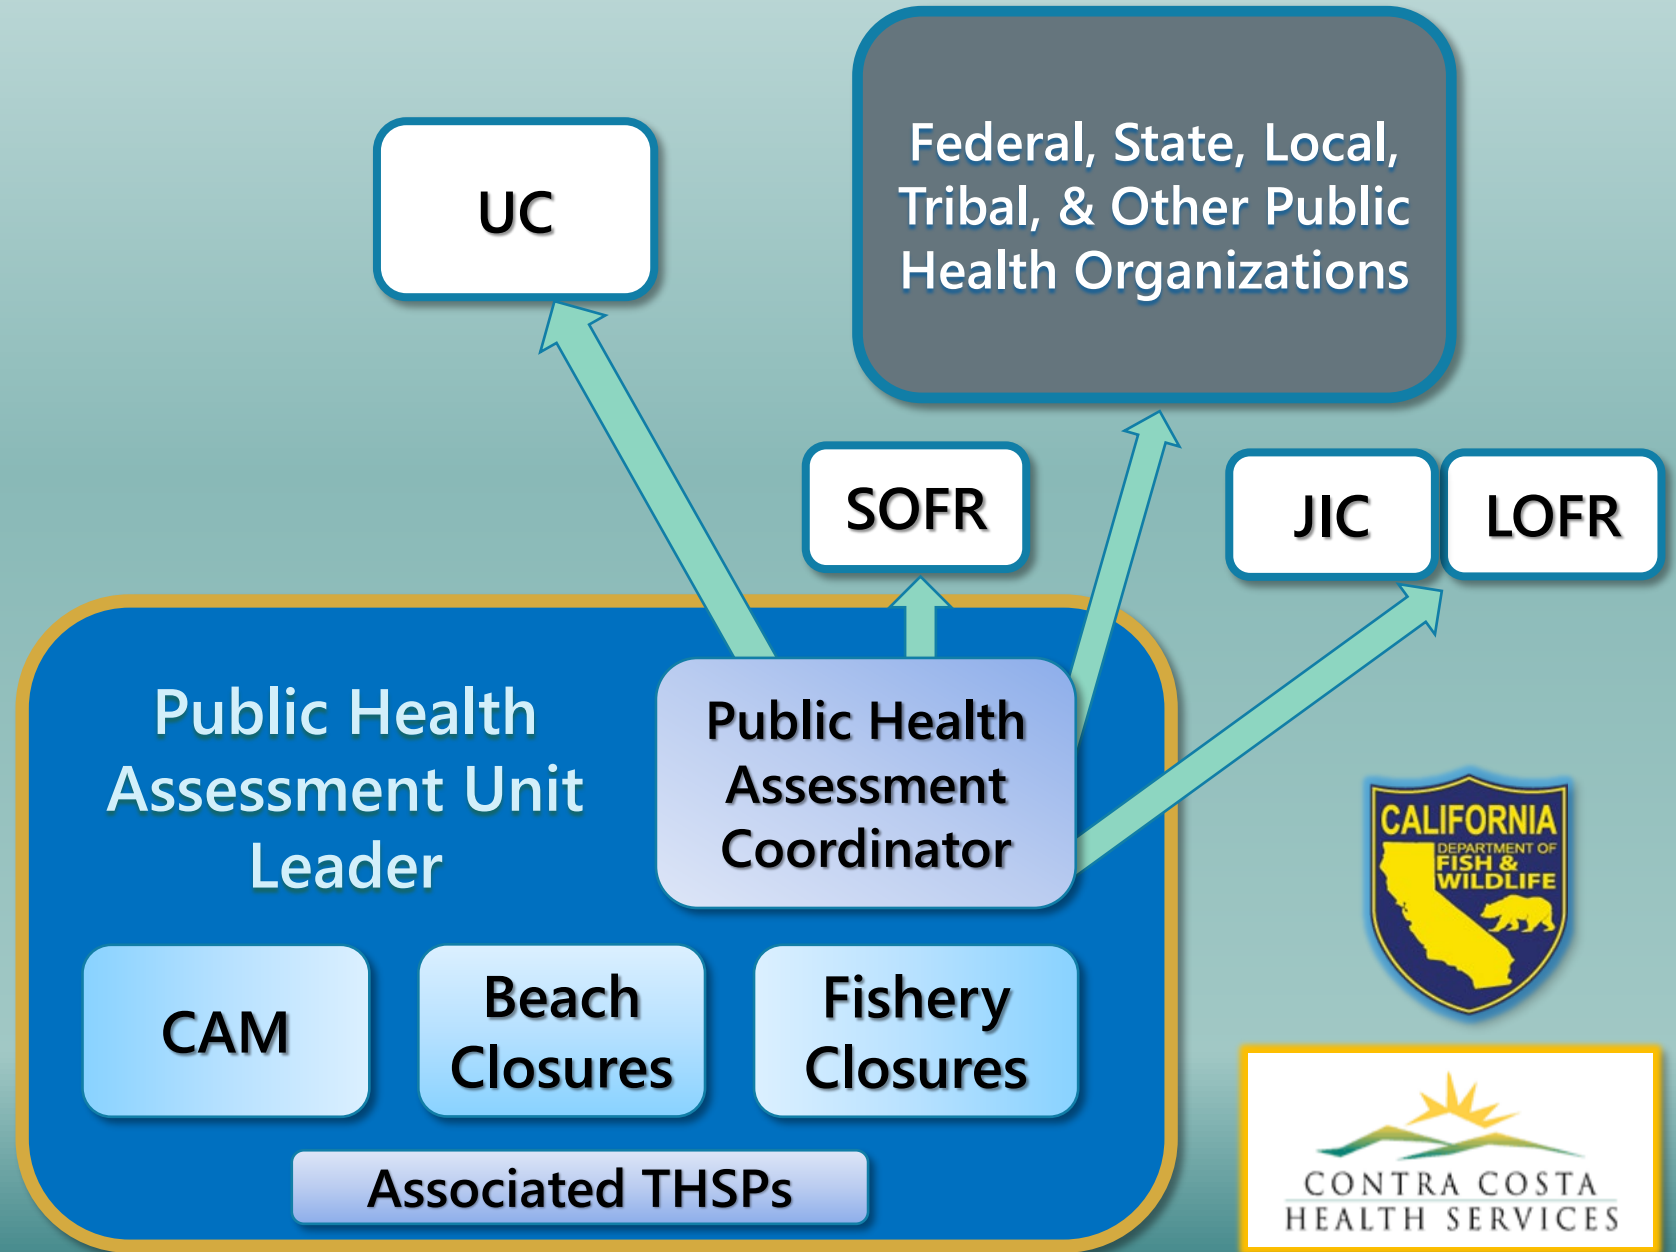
UC

Federal, State, Local, Tribal, & Other Public Health Organizations

SOFR

JIC

LOFR

Public Health Assessment Unit Leader

Public Health Assessment Coordinator

CALIFORNIA
DEPARTMENT OF
FISH & WILDLIFE

CAM

Beach Closures

Fishery Closures

Associated THSPs

CONTRA COSTA
HEALTH SERVICES